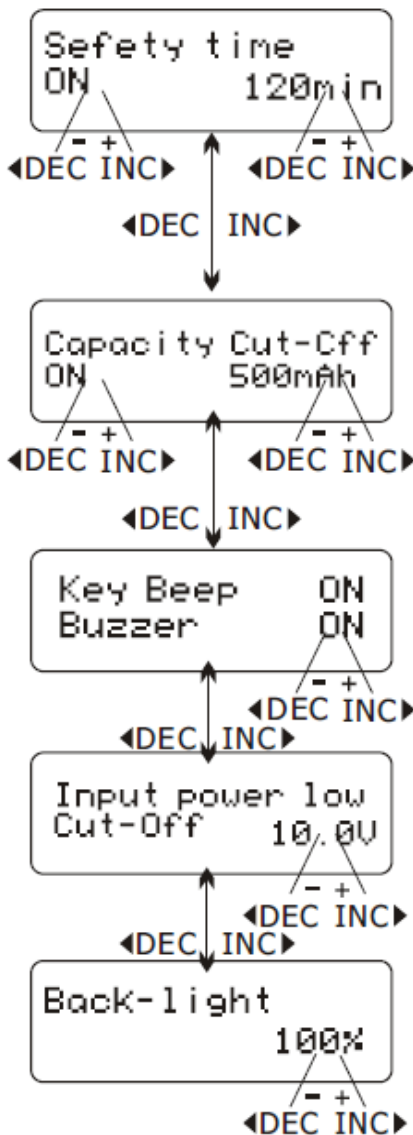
Sefety time
ON 120min

- +
◀DEC INC▶

- +
◀DEC INC▶

◀DEC INC▶

Capacity Cut-Cff
ON 500mAh

- +
◀DEC INC▶

- +
◀DEC INC▶

◀DEC INC▶

Key Beep ON
Buzzer ON

- +
◀DEC INC▶

◀DEC INC▶

Input power low
Cut-Off 10.0V

- +
◀DEC INC▶

◀DEC INC▶

Back-light
100%

- +
◀DEC INC▶